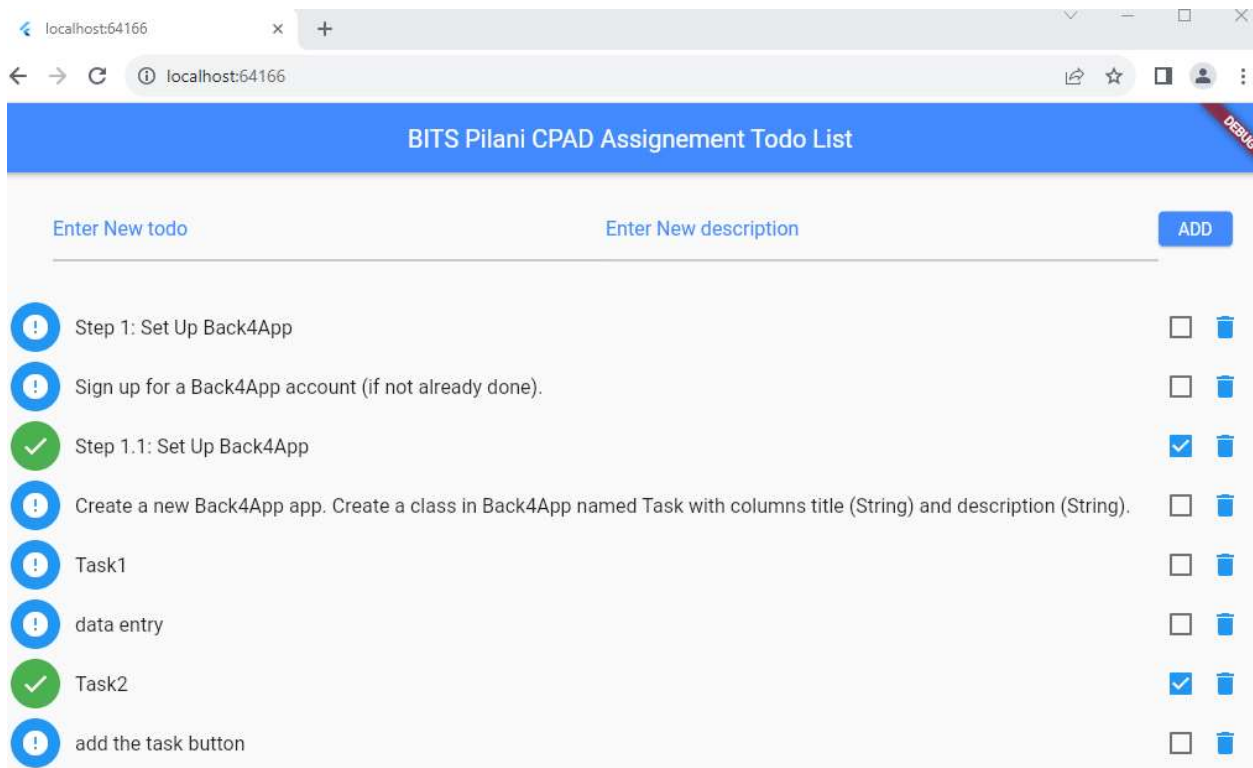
localhost:64166

localhost:64166

BITS Pilani CPAD Assignement Todo List

DEBUG

Enter New todo

Enter New description

ADD

Step 1: Set Up Back4App

Sign up for a Back4App account (if not already done).

Step 1.1: Set Up Back4App

Create a new Back4App app. Create a class in Back4App named Task with columns title (String) and description (String).

Task1

data entry

Task2

add the task button